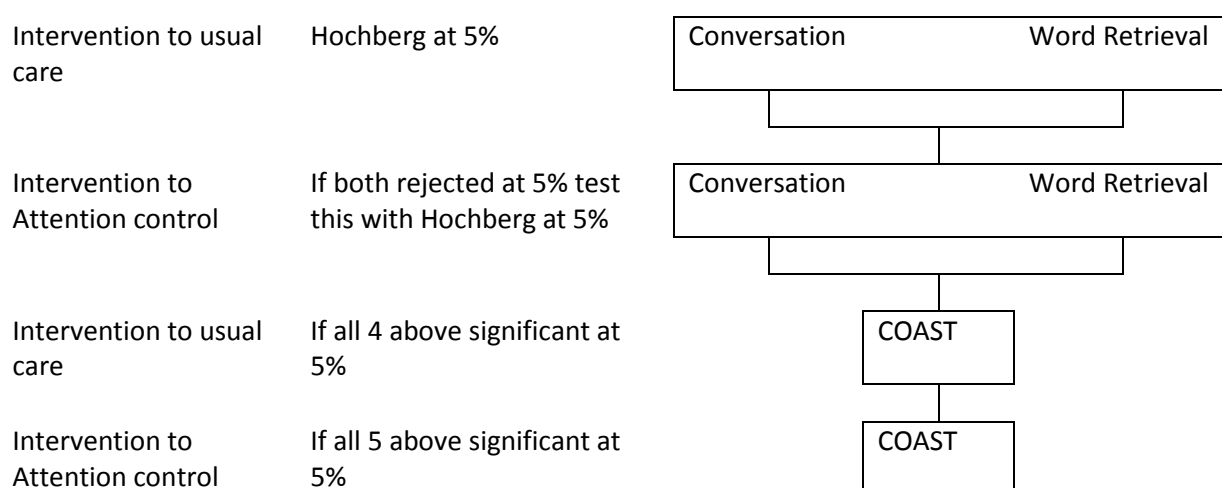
Intervention to usual care

Hochberg at 5%

Conversation

Word Retrieval

Intervention to Attention control

If both rejected at 5% test this with Hochberg at 5%

Conversation

Word Retrieval

Intervention to usual care

If all 4 above significant at 5%

COAST

Intervention to Attention control

If all 5 above significant at 5%

COAST